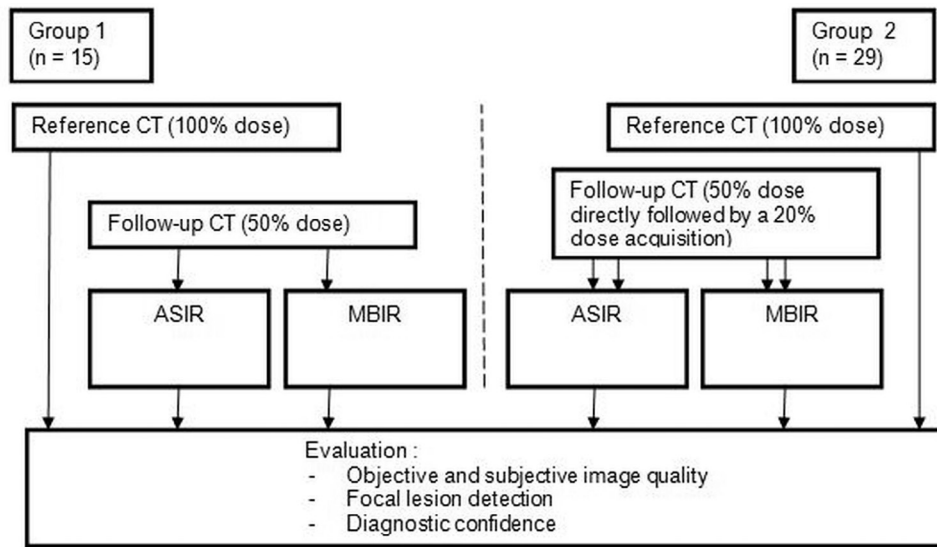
Group 1
(n = 15)

Group 2
(n = 29)

Reference CT (100% dose)

Reference CT (100% dose)

Follow-up CT (50% dose)

Follow-up CT (50% dose directly followed by a 20% dose acquisition)

ASIR

MBIR

ASIR

MBIR

Evaluation :
- Objective and subjective image quality
- Focal lesion detection
- Diagnostic confidence